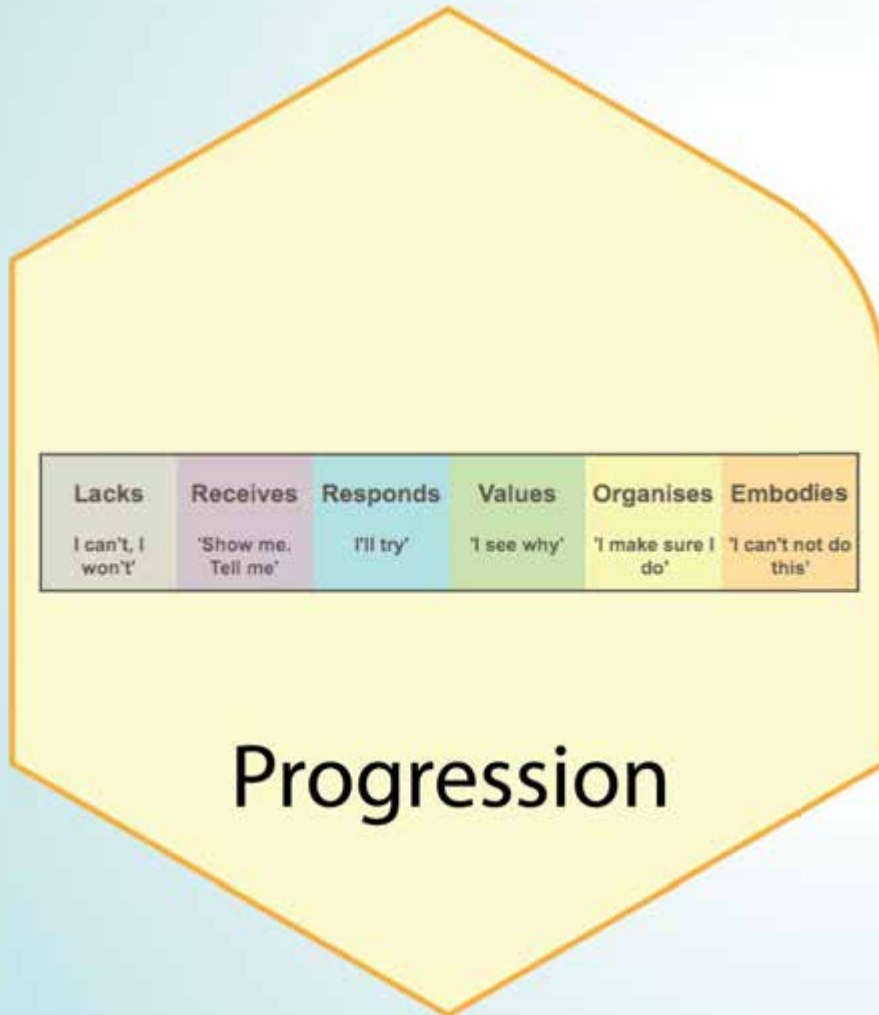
| Lacks | Receives | Responds | Values | Organises | Embodies |
|---|---|---|---|---|---|
| I can't, I won't' | 'Show me. Tell me' | I'll try' | 'I see why' | 'I make sure I do' | 'I can't not do this' |

Progression